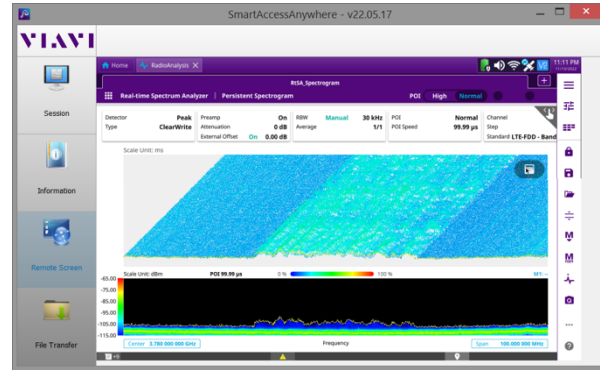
SmartAccessAnywhere - v22.05.17

VIAVI

Session

Information

Remote Screen

File Transfer

Home RadioAnalysis

11:11 PM

RTSA_Spectrogram

Real-time Spectrum Analyzer | Persistent Spectrogram

POI High Normal

| Detector | Peak | Preamp | On | RBW | Manual | 30 kHz | POI | Normal | Channel |
|---|---|---|---|---|---|---|---|---|---|
| Type | ClearWrite | Attenuation | 0 dB | Average | | 1/1 | POI Speed | 99.99 µs | Step |
| | | External Offset | On 0.00 dB | | | | | | Standard LTE-FDD - Band |

Scale Unit: ms

Scale Unit: dBm POI 99.99 µs 0 % 100 % M1

-65.00
-75.00
-85.00
-95.00
-105.00
-115.00

Center 3.780 000 000 GHz Frequency Span 100.000 000 MHz